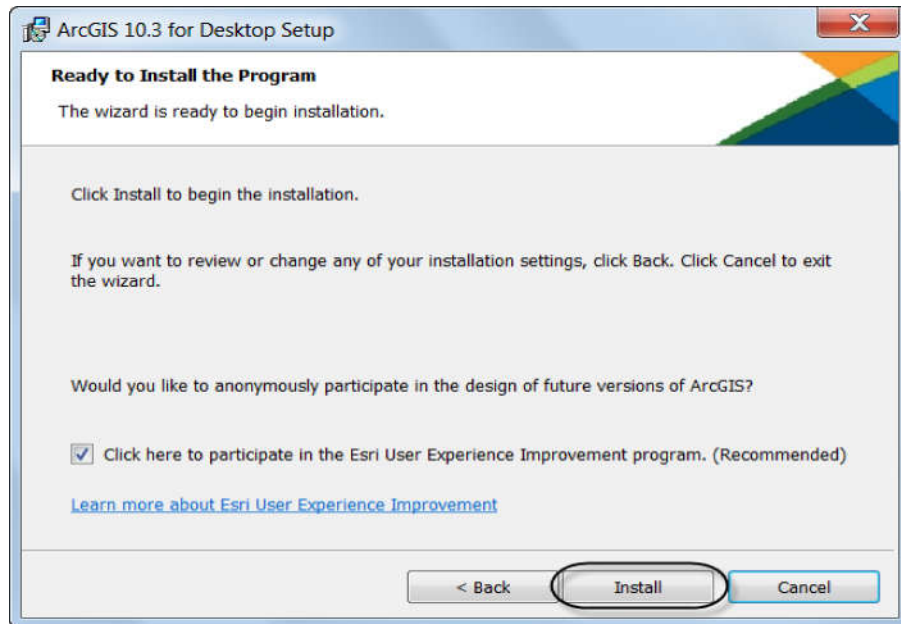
ArcGIS 10.3 for Desktop Setup

Ready to Install the Program

The wizard is ready to begin installation.

Click Install to begin the installation.

If you want to review or change any of your installation settings, click Back. Click Cancel to exit the wizard.

Would you like to anonymously participate in the design of future versions of ArcGIS?

Click here to participate in the Esri User Experience Improvement program. (Recommended)

Learn more about Esri User Experience Improvement

< Back

Install

Cancel